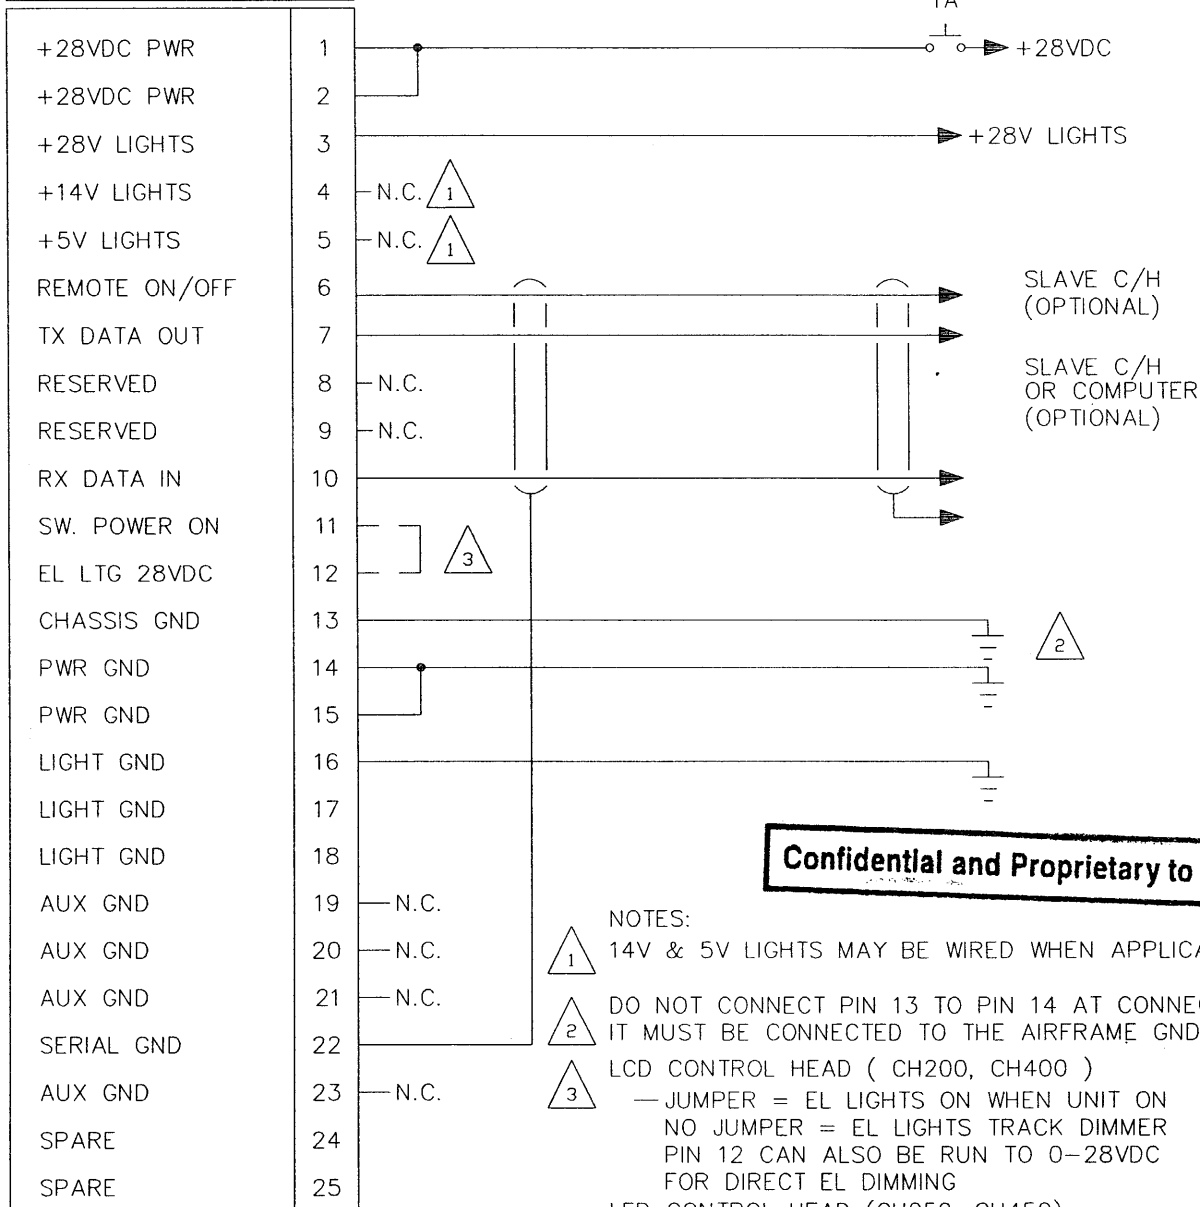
| | |
|---|---|
| +28VDC PWR | 1 |
| +28VDC PWR | 2 |
| +28V LIGHTS | 3 |
| +14V LIGHTS | 4 |
| +5V LIGHTS | 5 |
| REMOTE ON/OFF | 6 |
| TX DATA OUT | 7 |
| RESERVED | 8 |
| RESERVED | 9 |
| RX DATA IN | 10 |
| SW. POWER ON | 11 |
| EL LTG 28VDC | 12 |
| CHASSIS GND | 13 |
| PWR GND | 14 |
| PWR GND | 15 |
| LIGHT GND | 16 |
| LIGHT GND | 17 |
| LIGHT GND | 18 |
| AUX GND | 19 |
| AUX GND | 20 |
| AUX GND | 21 |
| SERIAL GND | 22 |
| AUX GND | 23 |
| SPARE | 24 |
| SPARE | 25 |

1A

+28VDC

+28V LIGHTS

N.C. 1

N.C. 1

SLAVE C/H (OPTIONAL)

SLAVE C/H OR COMPUTER (OPTIONAL)

N.C.

N.C.

3

2

N.C.

N.C.

N.C.

N.C.

Confidential and Proprietary to

NOTES:

1 14V & 5V LIGHTS MAY BE WIRED WHEN APPLICA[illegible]

2 DO NOT CONNECT PIN 13 TO PIN 14 AT CONNE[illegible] IT MUST BE CONNECTED TO THE AIRFRAME GND

3 LCD CONTROL HEAD ( CH200, CH400 )
— JUMPER = EL LIGHTS ON WHEN UNIT ON
NO JUMPER = EL LIGHTS TRACK DIMMER
PIN 12 CAN ALSO BE RUN TO 0–28VDC
FOR DIRECT EL DIMMING
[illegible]